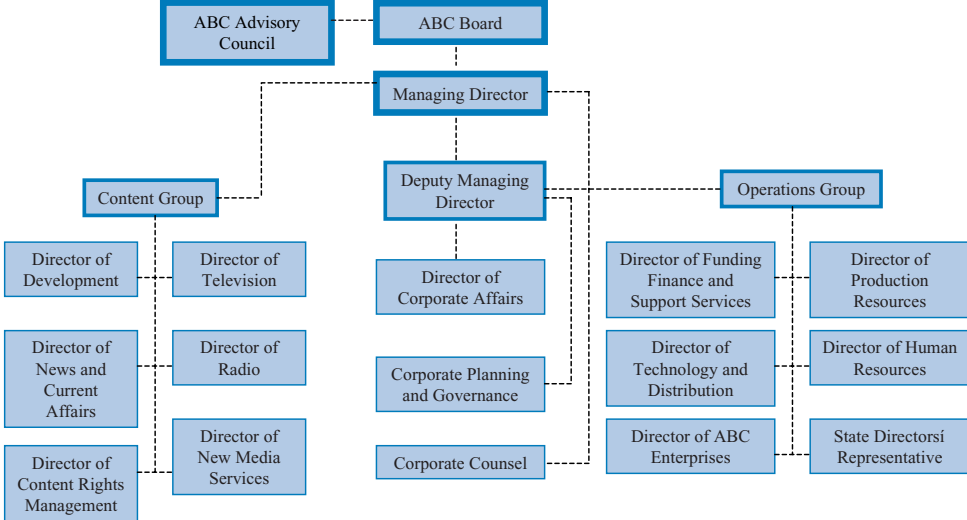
ABC Advisory Council

ABC Board

Managing Director

Content Group

Deputy Managing Director

Operations Group

Director of Development

Director of Television

Director of News and Current Affairs

Director of Radio

Director of Content Rights Management

Director of New Media Services

Director of Corporate Affairs

Corporate Planning and Governance

Corporate Counsel

Director of Funding Finance and Support Services

Director of Production Resources

Director of Technology and Distribution

Director of Human Resources

Director of ABC Enterprises

State Directorsí Representative